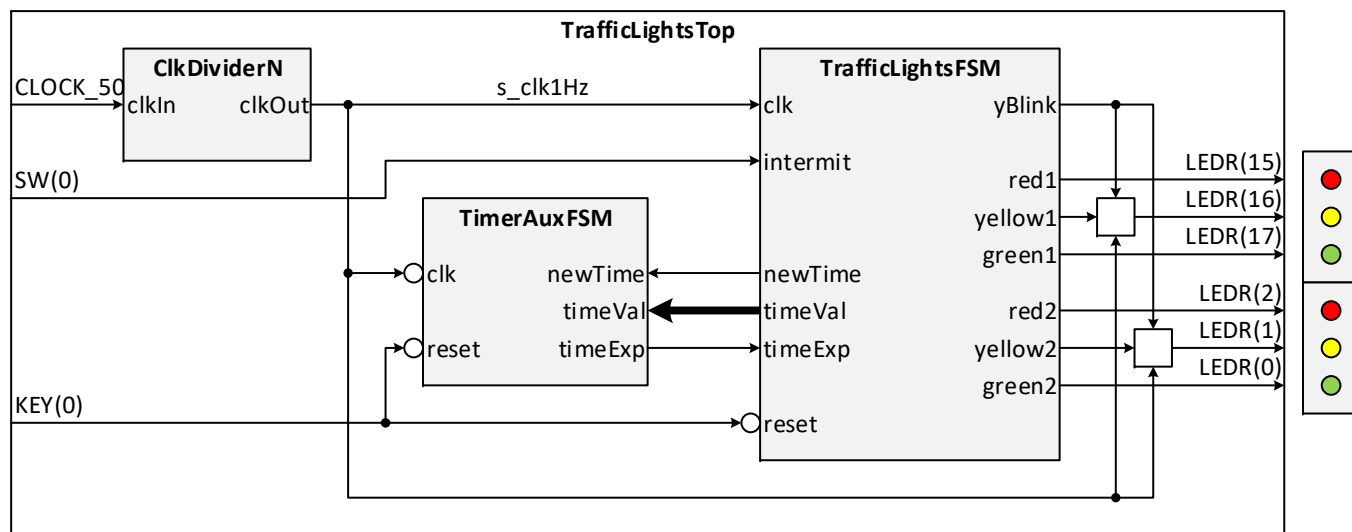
TrafficLightsTop

ClkDividerN
CLOCK_50
clkIn
clkOut
s_clk1Hz

TrafficLightsFSM
clk
yBlink
intermit
red1
yellow1
green1
newTime
timeVal
timeExp
red2
yellow2
green2
reset

SW(0)

TimerAuxFSM
clk
newTime
timeVal
reset
timeExp

KEY(0)

LEDR(15)
LEDR(16)
LEDR(17)
LEDR(2)
LEDR(1)
LEDR(0)